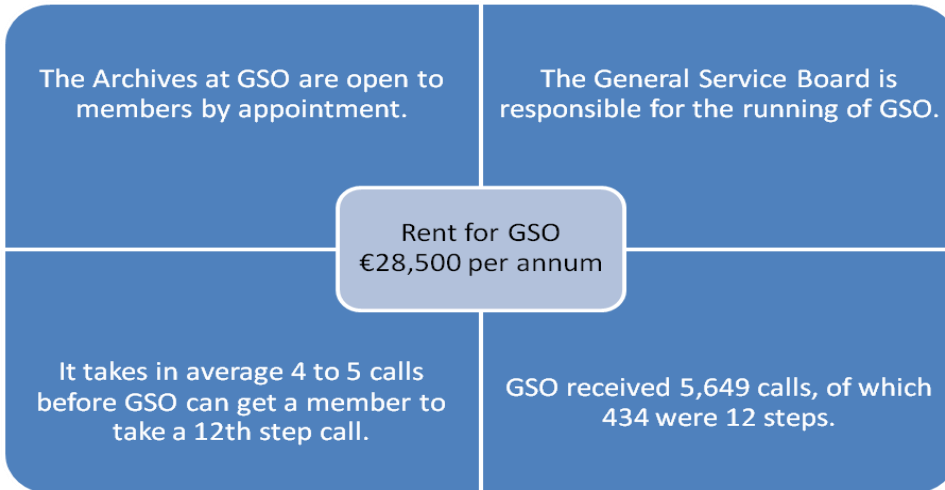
The Archives at GSO are open to members by appointment.

The General Service Board is responsible for the running of GSO.

Rent for GSO
€28,500 per annum

It takes in average 4 to 5 calls before GSO can get a member to take a 12th step call.

GSO received 5,649 calls, of which 434 were 12 steps.